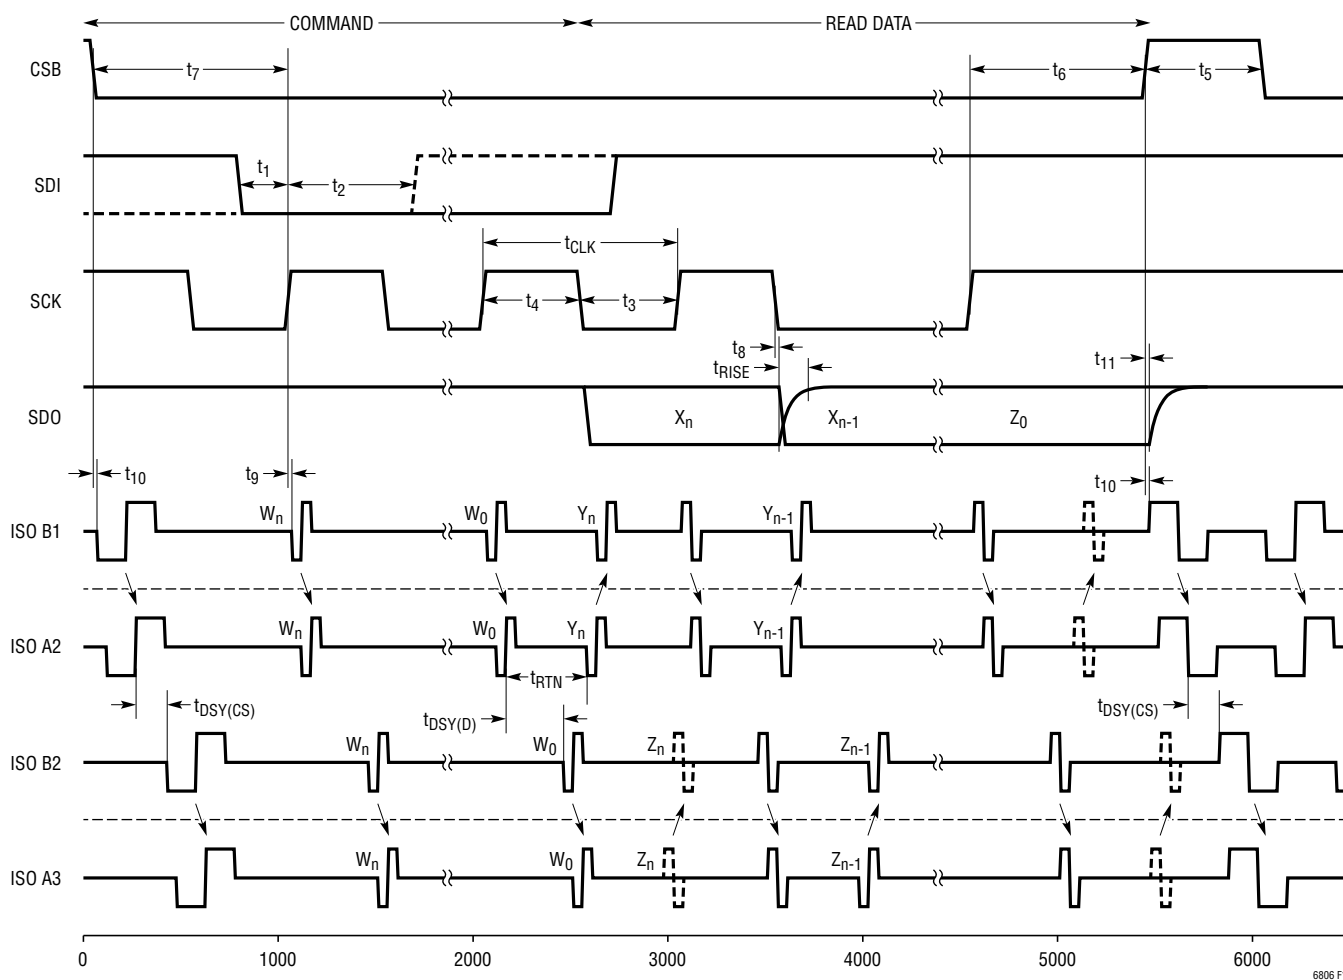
COMMAND
READ DATA
CSB
$t_7$
$t_6$
$t_5$
SDI
$t_1$
$t_2$
$t_{CLK}$
SCK
$t_4$
$t_3$
$t_8$
$t_{RISE}$
$t_{11}$
SDO
$X_n$
$X_{n-1}$
$Z_0$
$t_{10}$
$t_9$
$t_{10}$
ISO B1
$W_n$
$W_0$
$Y_n$
$Y_{n-1}$
ISO A2
$W_n$
$W_0$
$Y_n$
$Y_{n-1}$
$t_{RTN}$
$t_{DSY(CS)}$
$t_{DSY(D)}$
$t_{DSY(CS)}$
ISO B2
$W_n$
$W_0$
$Z_n$
$Z_{n-1}$
ISO A3
$W_n$
$W_0$
$Z_n$
$Z_{n-1}$
0
1000
2000
3000
4000
5000
6000
6806 F